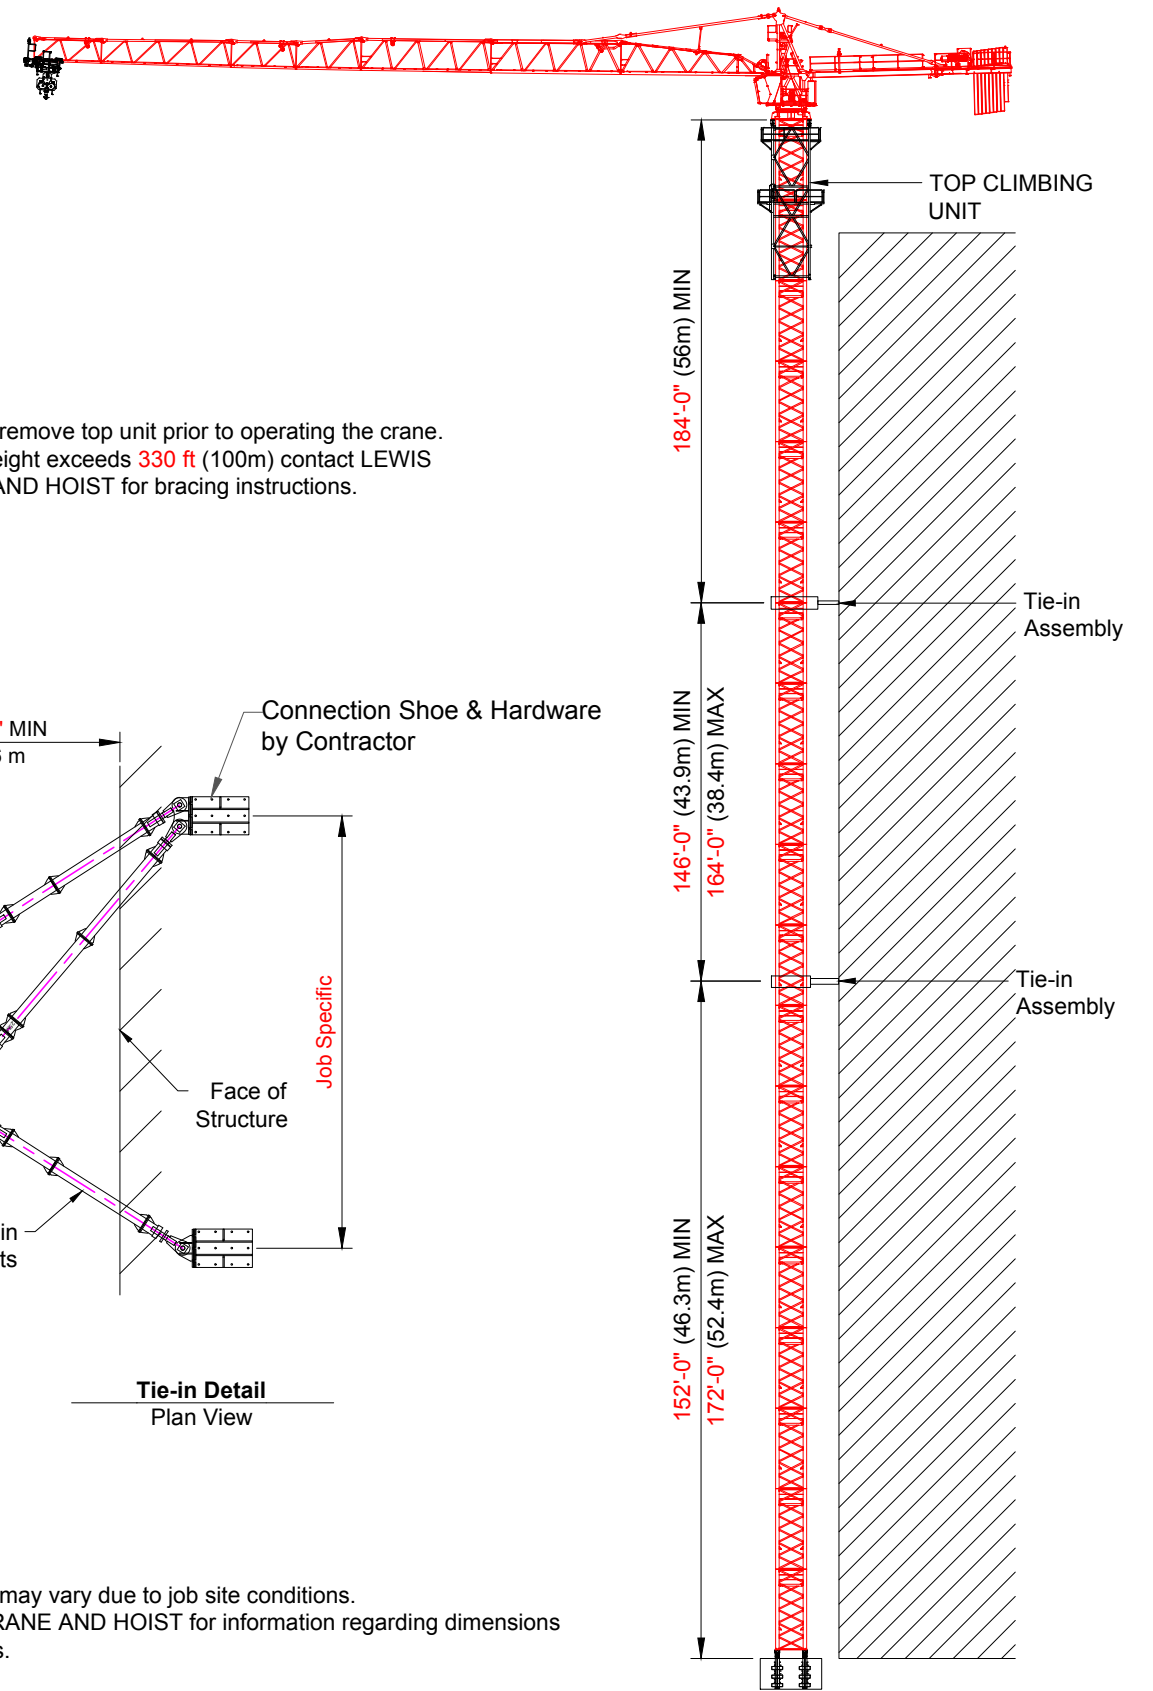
TOP CLIMBING UNIT

184'-0" (56m) MIN

remove top unit prior to operating the crane.
eight exceeds 330 ft (100m) contact LEWIS
AND HOIST for bracing instructions.

Tie-in Assembly

" MIN
5 m

Connection Shoe & Hardware by Contractor

146'-0" (43.9m) MIN
164'-0" (38.4m) MAX

Tie-in Assembly

Job Specific

Face of Structure

in
ts

Tie-in Detail
Plan View

152'-0" (46.3m) MIN
172'-0" (52.4m) MAX

may vary due to job site conditions.
RANE AND HOIST for information regarding dimensions
s.